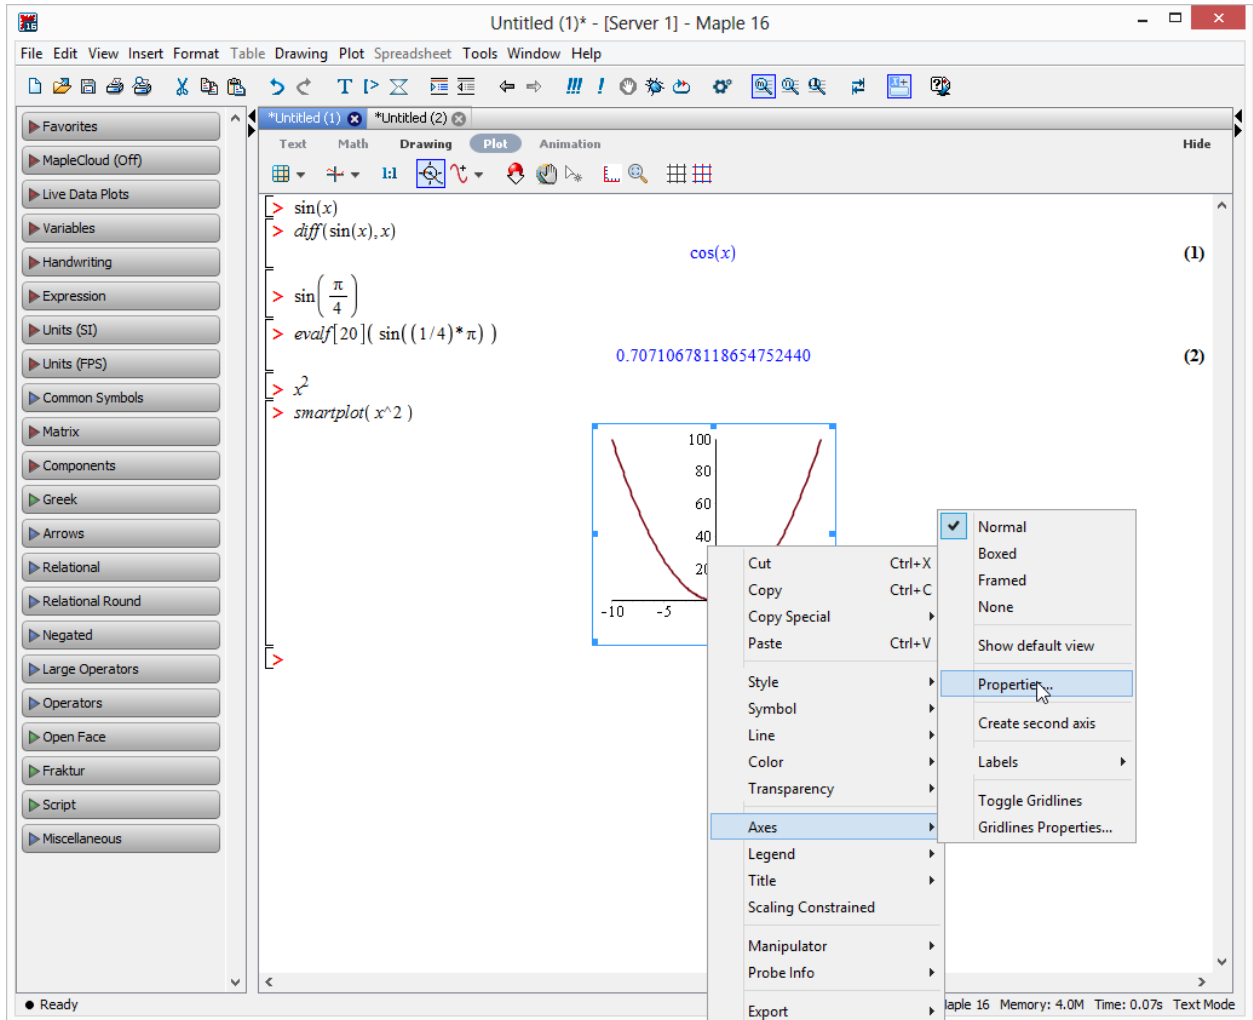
Untitled (1)* - [Server 1] - Maple 16

File Edit View Insert Format Table Drawing Plot Spreadsheet Tools Window Help

Favorites
MapleCloud (Off)
Live Data Plots
Variables
Handwriting
Expression
Units (SI)
Units (FPS)
Common Symbols
Matrix
Components
Greek
Arrows
Relational
Relational Round
Negated
Large Operators
Operators
Open Face
Fraktur
Script
Miscellaneous

*Untitled (1) *Untitled (2)

Text Math Drawing Plot Animation Hide

1:1

> $\sin(x)$
> $diff(\sin(x), x)$

$\cos(x)$ (1)

> $\sin\left(\frac{\pi}{4}\right)$
> $evalf[20](\sin((1/4)*\pi))$

0.70710678118654752440 (2)

> $x^2$
> $smartplot(x^2)$

100
80
60
40
20
-10 -5

>

Cut Ctrl+X
Copy Ctrl+C
Copy Special
Paste Ctrl+V
Style
Symbol
Line
Color
Transparency
Axes
Legend
Title
Scaling Constrained
Manipulator
Probe Info
Export

Normal
Boxed
Framed
None
Show default view
Properties...
Create second axis
Labels
Toggle Gridlines
Gridlines Properties...

Ready
laple 16 Memory: 4.0M Time: 0.07s Text Mode